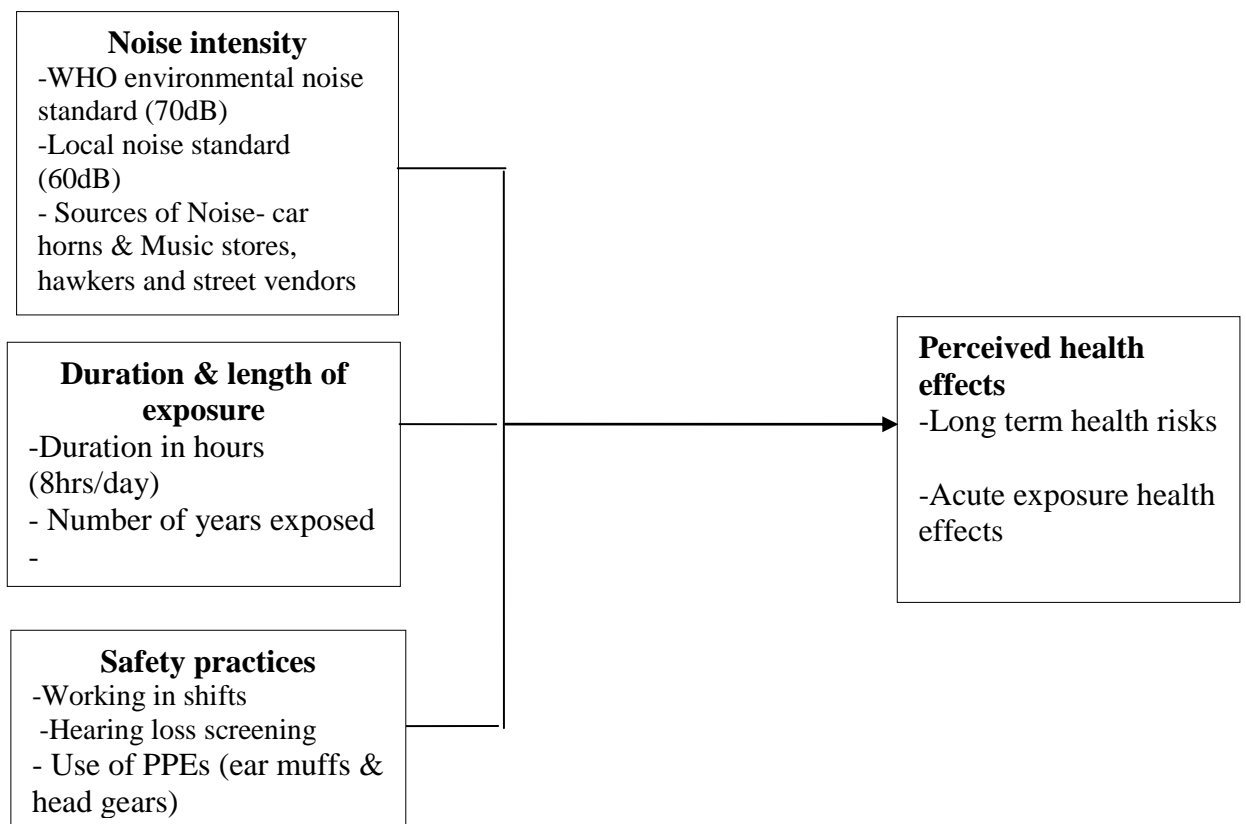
**Noise intensity**
-WHO environmental noise standard (70dB)
-Local noise standard (60dB)
- Sources of Noise- car horns & Music stores, hawkers and street vendors

**Duration & length of exposure**
-Duration in hours (8hrs/day)
- Number of years exposed
-

**Safety practices**
-Working in shifts
-Hearing loss screening
- Use of PPEs (ear muffs & head gears)

**Perceived health effects**
-Long term health risks

-Acute exposure health effects